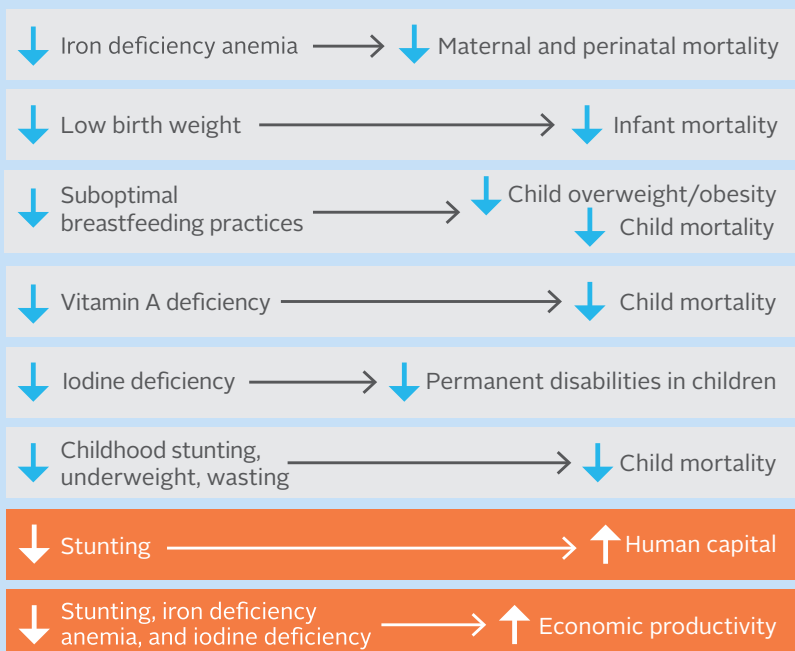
Iron deficiency anemia → Maternal and perinatal mortality

Low birth weight → Infant mortality

Suboptimal breastfeeding practices → Child overweight/obesity
Child mortality

Vitamin A deficiency → Child mortality

Iodine deficiency → Permanent disabilities in children

Childhood stunting, underweight, wasting → Child mortality

Stunting → Human capital

Stunting, iron deficiency anemia, and iodine deficiency → Economic productivity